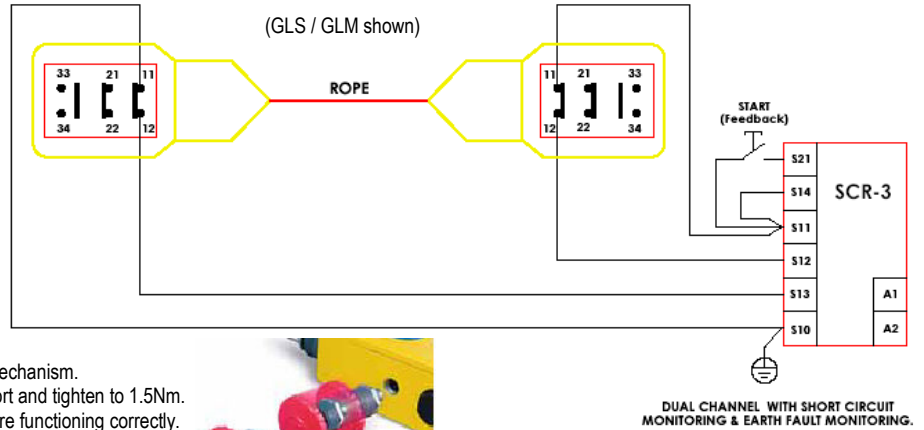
(GLS / GLM shown)

33 21 11
34 22 12

ROPE

11 21 33
12 22 34

START (Feedback)

S21
S14
S11
S12
S13
S10

SCR-3

A1
A2

echanism.
ort and tighten to 1.5Nm.
re functioning correctly.

DUAL CHANNEL WITH SHORT CIRCUIT MONITORING & EARTH FAULT MONITORING.